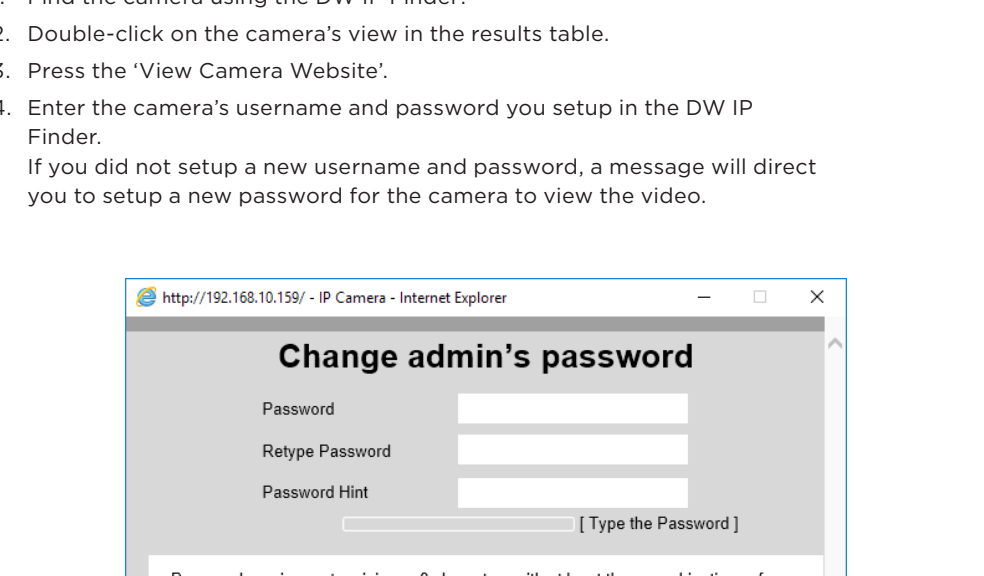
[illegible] Find the camera using the DW IP Finder.
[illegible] Double-click on the camera's view in the results table.
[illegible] Press the 'View Camera Website'.
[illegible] Enter the camera's username and password you setup in the DW IP Finder.
If you did not setup a new username and password, a message will direct you to setup a new password for the camera to view the video.

http://192.168.10.159/ - IP Camera - Internet Explorer

Change admin's password

Password
Retype Password
Password Hint
[ Type the Password ]

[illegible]